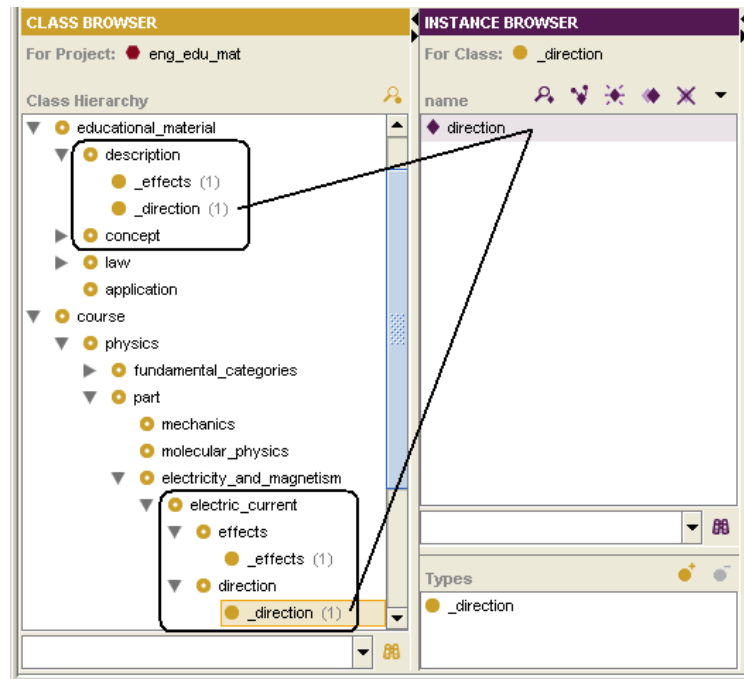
CLASS BROWSER

For Project: eng_edu_mat

Class Hierarchy

educational_material
description
_effects (1)
_direction (1)
concept
law
application
course
physics
fundamental_categories
part
mechanics
molecular_physics
electricity_and_magnetism
electric_current
effects
_effects (1)
direction
_direction (1)

INSTANCE BROWSER

For Class: _direction

name

direction

Types

_direction